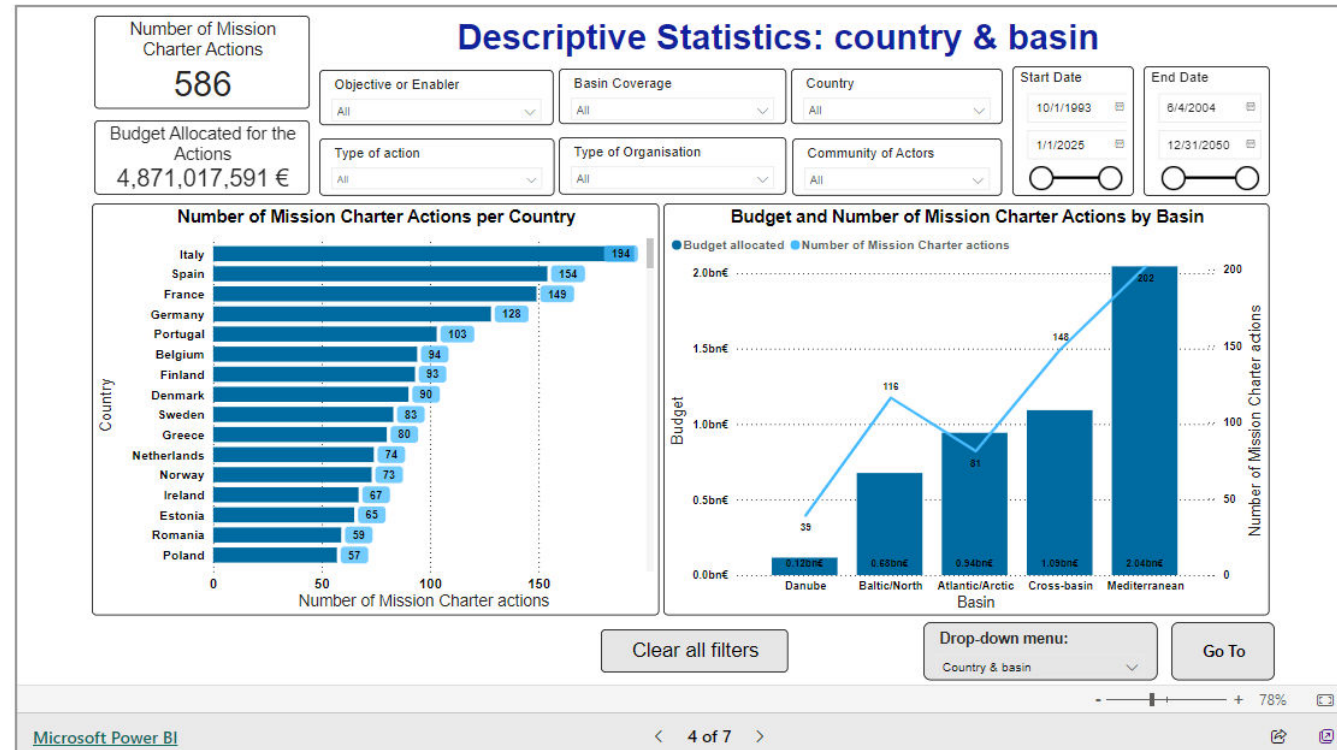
Number of Mission Charter Actions
586

Budget Allocated for the Actions
4,871,017,591 €

Descriptive Statistics: country & basin

Objective or Enabler
All

Basin Coverage
All

Country
All

Start Date
10/1/1993
1/1/2025

End Date
6/4/2004
12/31/2050

Type of action
All

Type of Organisation
All

Community of Actors
All

Number of Mission Charter Actions per Country

| Country | Number of Mission Charter actions |
|---|---|
| Italy | 194 |
| Spain | 154 |
| France | 149 |
| Germany | 128 |
| Portugal | 103 |
| Belgium | 94 |
| Finland | 93 |
| Denmark | 90 |
| Sweden | 83 |
| Greece | 80 |
| Netherlands | 74 |
| Norway | 73 |
| Ireland | 67 |
| Estonia | 65 |
| Romania | 59 |
| Poland | 57 |

Country
0 50 100 150
Number of Mission Charter actions

Budget and Number of Mission Charter Actions by Basin
Budget allocated   Number of Mission Charter actions

| Basin | Budget | Number of Mission Charter actions |
|---|---|---|
| Danube | 0.12bn€ | 39 |
| Baltic/North | 0.68bn€ | 116 |
| Atlantic/Arctic | 0.94bn€ | 81 |
| Cross-basin | 1.09bn€ | 148 |
| Mediterranean | 2.04bn€ | 202 |

2.0bn€ 1.5bn€ 1.0bn€ 0.5bn€ 0.0bn€
Budget
200 150 100 50 0
Number of Mission Charter actions
Basin

Clear all filters

Drop-down menu:
Country & basin

Go To

- + 78%

Microsoft Power BI
4 of 7